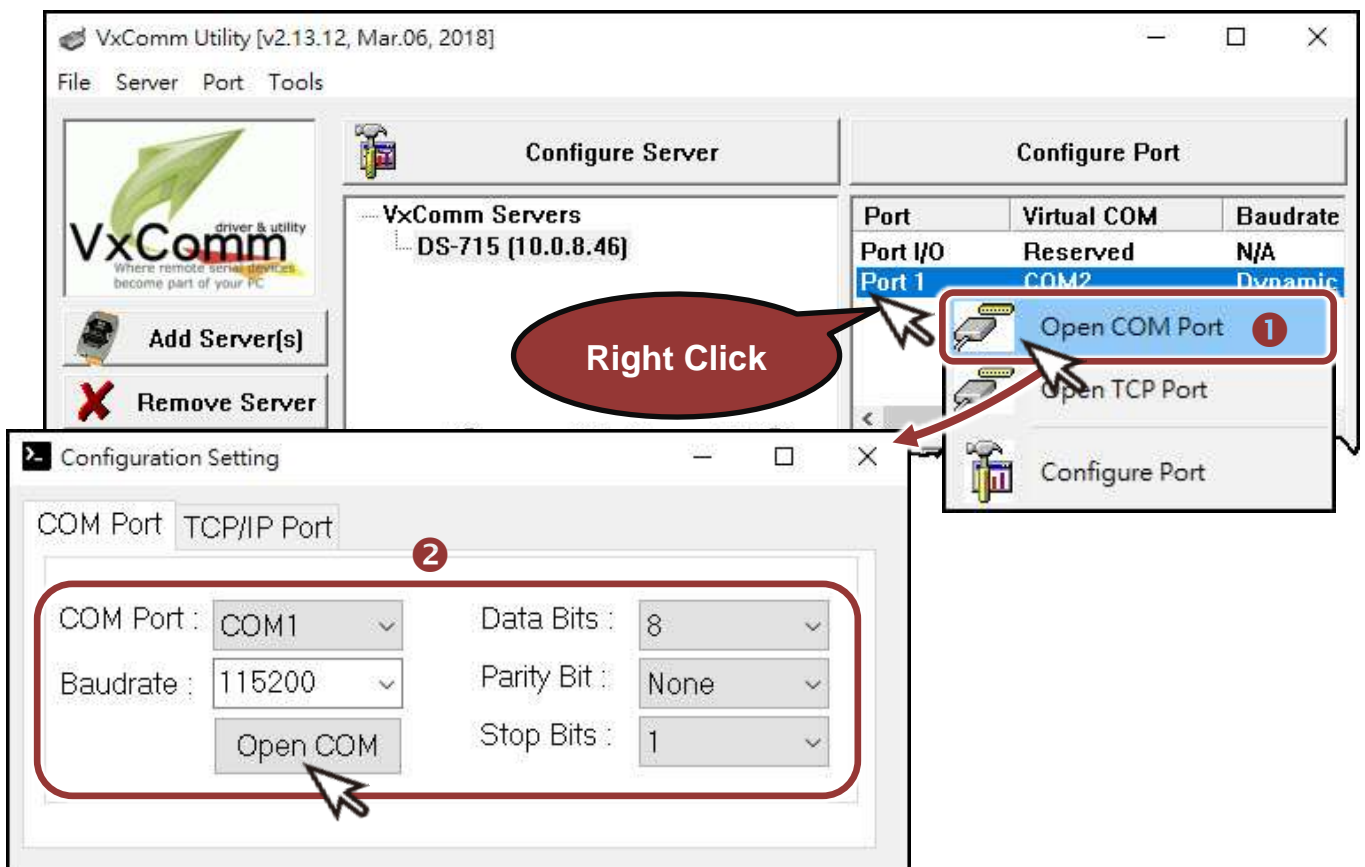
VxComm Utility [v2.13.12, Mar.06, 2018]

File Server Port Tools

VxComm driver & utility
Where remote serial devices become part of your PC

Add Server(s)

Remove Server

Configure Server

VxComm Servers
DS-715 (10.0.8.46)

Configure Port

| Port | Virtual COM | Baudrate |
|---|---|---|
| Port I/O | Reserved | N/A |
| Port 1 | COM2 | Dynamic |

Right Click

Open COM Port ❶

Open TCP Port

Configure Port

Configuration Setting

COM Port TCP/IP Port

❷

COM Port : COM1

Baudrate : 115200

Open COM

Data Bits : 8

Parity Bit : None

Stop Bits : 1